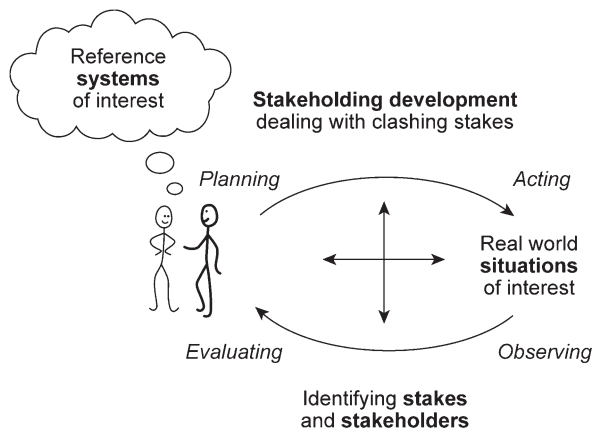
Reference **systems** of interest

**Stakeholding development**
dealing with clashing stakes

*Planning*

*Acting*

Real world **situations** of interest

*Evaluating*

*Observing*

Identifying **stakes** and **stakeholders**